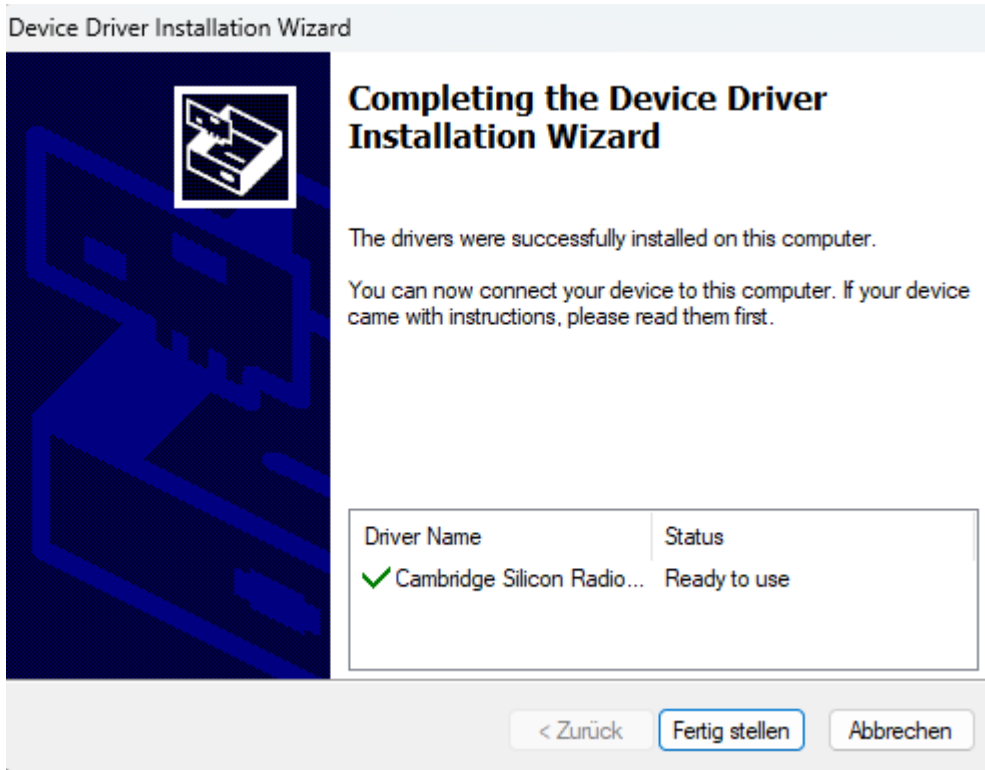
Device Driver Installation Wizard

Completing the Device Driver Installation Wizard

The drivers were successfully installed on this computer.

You can now connect your device to this computer. If your device came with instructions, please read them first.

| Driver Name | Status |
|---|---|
| Cambridge Silicon Radio... | Ready to use |

< Zurück

Fertig stellen

Abbrechen